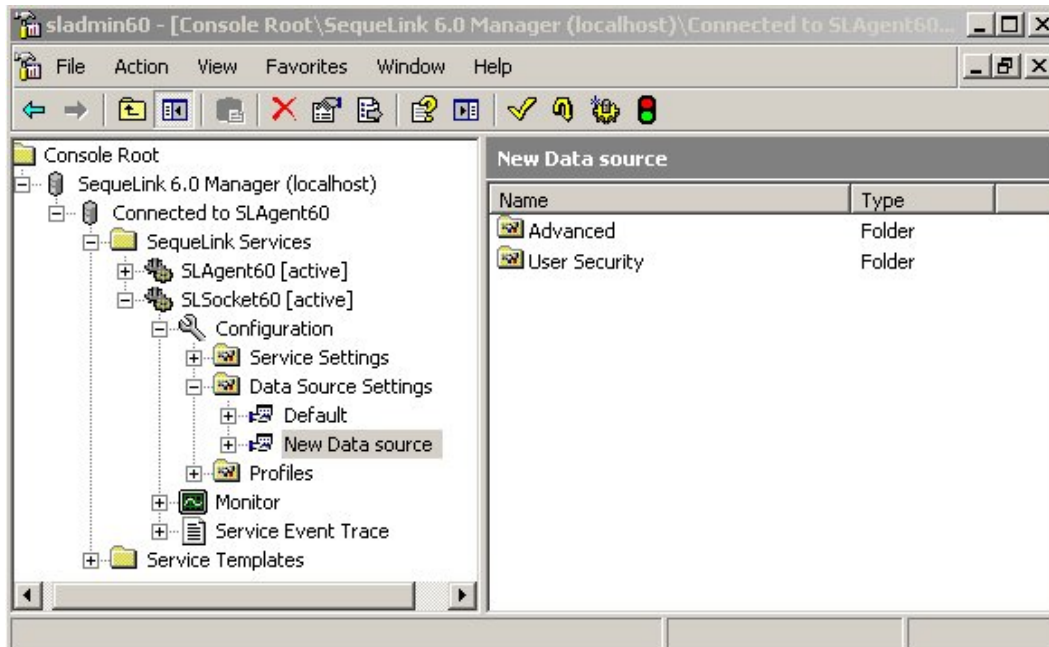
sladmin60 - [Console Root\SequeLink 6.0 Manager (localhost)\Connected to SLAgent60...

File Action View Favorites Window Help

Console Root
SequeLink 6.0 Manager (localhost)
Connected to SLAgent60
SequeLink Services
SLAgent60 [active]
SLSocket60 [active]
Configuration
Service Settings
Data Source Settings
Default
New Data source
Profiles
Monitor
Service Event Trace
Service Templates

New Data source

| Name | Type |
|---|---|
| Advanced | Folder |
| User Security | Folder |